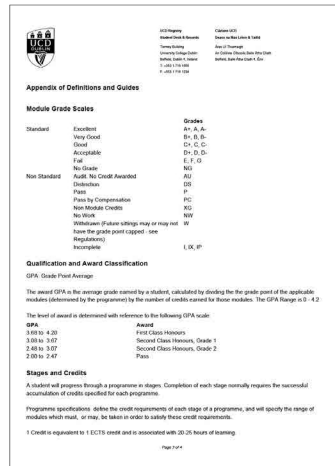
UCD DUBLIN

UCD Registry
Student Desk & Records
Tierney Building
University College Dublin
Belfield, Dublin 4, Ireland
T +353 1 716 1555
F +353 1 716 1256

Clárlann UCD
Deasc na Mac Léinn & Taifid
Áras Uí Thiarnaigh
An Coláiste Ollscoile, Baile Átha Cliath
Belfield, Baile Átha Cliath 4, Éire

Appendix of Definitions and Guides

Module Grade Scales

| | | Grades |
|---|---|---|
| Standard | Excellent | A+, A, A- |
| | Very Good | B+, B, B- |
| | Good | C+, C, C- |
| | Acceptable | D+, D, D- |
| | Fail | E, F, G |
| | No Grade | NG |
| Non Standard | Audit. No Credit Awarded | AU |
| | Distinction | DS |
| | Pass | P |
| | Pass by Compensation | PC |
| | Non Module Credits | XG |
| | No Work | NW |
| | Withdrawn (Future sittings may or may not have the grade point capped - see Regulations) | W |
| | Incomplete | I, IX, IP |

Qualification and Award Classification

GPA: Grade Point Average

The award GPA is the average grade earned by a student, calculated by dividing the the grade point of the applicable modules (determined by the programme) by the number of credits earned for those modules. The GPA Range is 0 - 4.2

The level of award is determined with reference to the following GPA scale:

| GPA | Award |
|---|---|
| 3.68 to 4.20 | First Class Honours |
| 3.08 to 3.67 | Second Class Honours, Grade 1 |
| 2.48 to 3.07 | Second Class Honours, Grade 2 |
| 2.00 to 2.47 | Pass |

Stages and Credits

A student will progress through a programme in stages. Completion of each stage normally requires the successful accumulation of credits specified for each programme.

Programme specifications define the credit requirements of each stage of a programme, and will specify the range of modules which must, or may, be taken in order to satisfy these credit requirements.

1 Credit is equivalent to 1 ECTS credit and is associated with 20-25 hours of learning.

Page 2 of 4